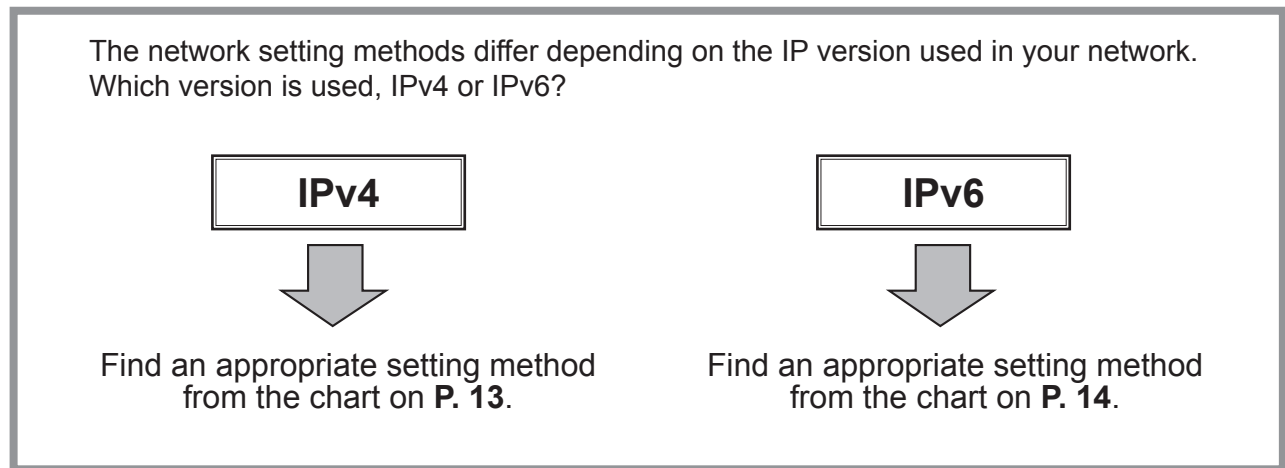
The network setting methods differ depending on the IP version used in your network. Which version is used, IPv4 or IPv6?

IPv4

Find an appropriate setting method from the chart on P. 13.

IPv6

Find an appropriate setting method from the chart on P. 14.